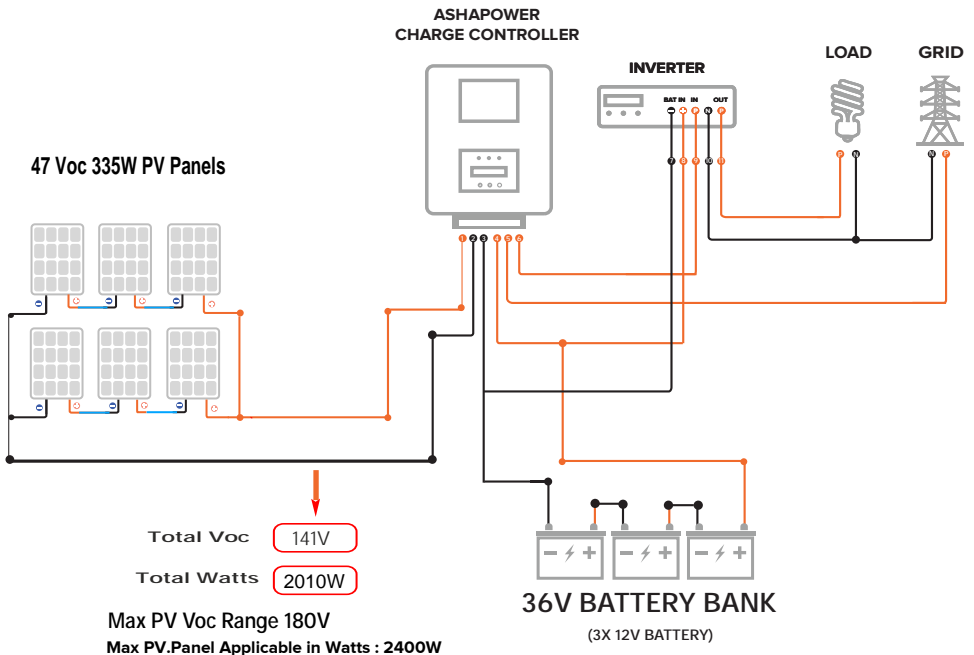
ASHAPOWER
CHARGE CONTROLLER

INVERTER

BAT IN IN OUT

LOAD

GRID

47 Voc 335W PV Panels

Total Voc 141V

Total Watts 2010W

Max PV Voc Range 180V

Max PV.Panel Applicable in Watts : 2400W

36V BATTERY BANK

(3X 12V BATTERY)